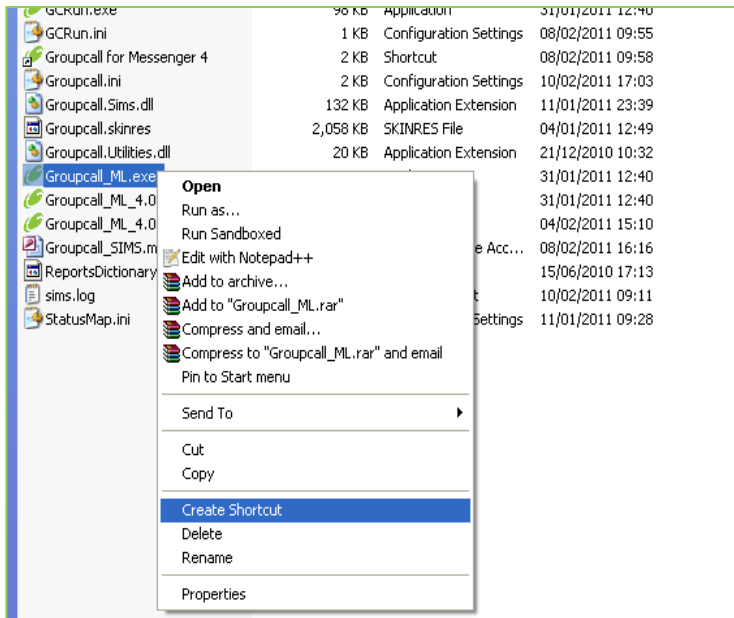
GCRun.exe 98 KB Application 31/01/2011 12:40
GCRun.ini 1 KB Configuration Settings 08/02/2011 09:55
Groupcall for Messenger 4 2 KB Shortcut 08/02/2011 09:58
Groupcall.ini 2 KB Configuration Settings 10/02/2011 17:03
Groupcall.Sims.dll 132 KB Application Extension 11/01/2011 23:39
Groupcall.skinres 2,058 KB SKINRES File 04/01/2011 12:49
Groupcall.Utilities.dll 20 KB Application Extension 21/12/2010 10:32
Groupcall_ML.exe 31/01/2011 12:40
Groupcall_ML_4.0 31/01/2011 12:40
Groupcall_ML_4.0 04/02/2011 15:10
Groupcall_SIMS.m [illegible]e Acc... 08/02/2011 16:16
ReportsDictionary 15/06/2010 17:13
sims.log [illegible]t 10/02/2011 09:11
StatusMap.ini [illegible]Settings 11/01/2011 09:28

Open
Run as...
Run Sandboxed
Edit with Notepad++
Add to archive...
Add to "Groupcall_ML.rar"
Compress and email...
Compress to "Groupcall_ML.rar" and email
Pin to Start menu
Send To
Cut
Copy
Create Shortcut
Delete
Rename
Properties